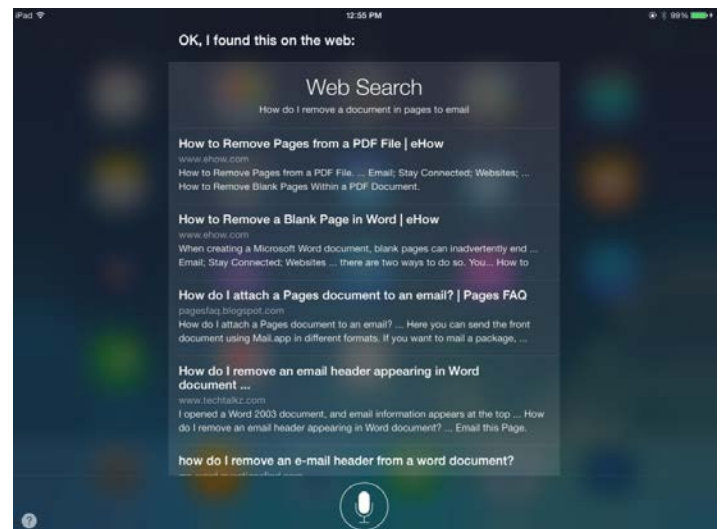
iPad

12:55 PM

99%

OK, I found this on the web:

Web Search

How do I remove a document in pages to email

How to Remove Pages from a PDF File | eHow

www.ehow.com

How to Remove Pages from a PDF File. ... Email; Stay Connected; Websites; ... How to Remove Blank Pages Within a PDF Document.

How to Remove a Blank Page in Word | eHow

www.ehow.com

When creating a Microsoft Word document, blank pages can inadvertently end ... Email; Stay Connected; Websites ... there are two ways to do so. You... How to

How do I attach a Pages document to an email? | Pages FAQ

pagesfaq.blogspot.com

How do I attach a Pages document to an email? ... Here you can send the front document using Mail.app in different formats. If you want to mail a package, ...

How do I remove an email header appearing in Word document ...

www.techtalkz.com

I opened a Word 2003 document, and email information appears at the top ... How do I remove an email header appearing in Word document? ... Email this Page.

how do I remove an e-mail header from a word document?

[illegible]

?